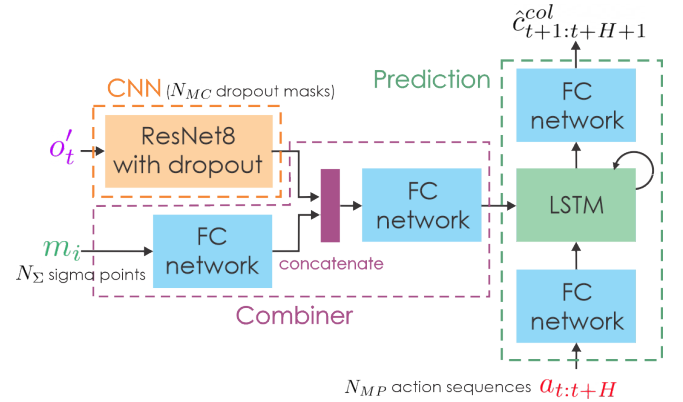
$\hat{c}^{col}_{t+1:t+H+1}$

Prediction

CNN ($N_{MC}$ dropout masks)

$o'_t$

ResNet8 with dropout

FC network

FC network

LSTM

$m_i$

$N_\Sigma$ sigma points

FC network

concatenate

Combiner

FC network

$N_{MP}$ action sequences $a_{t:t+H}$